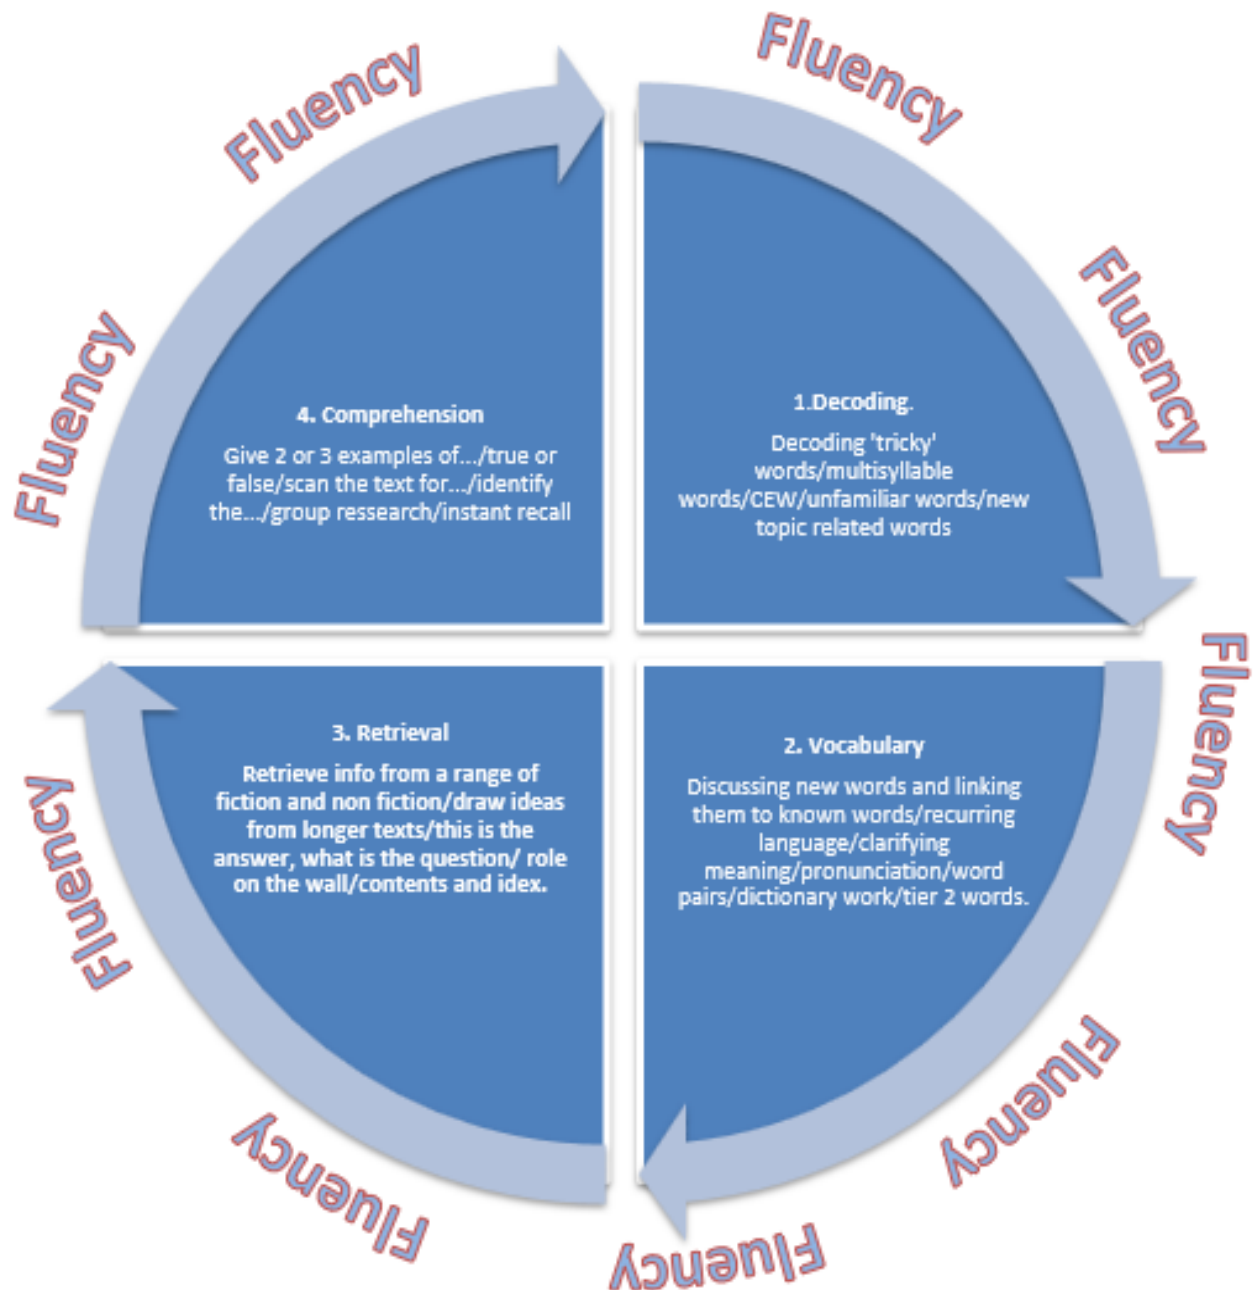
Fluency

Fluency

Fluency

Fluency

Fluency

Fluency

Fluency

Fluency

4. Comprehension

Give 2 or 3 examples of.../true or false/scan the text for.../identify the.../group ressearch/instant recall

1.Decoding.

Decoding 'tricky' words/multisyllable words/CEW/unfamiliar words/new topic related words

3. Retrieval

Retrieve info from a range of fiction and non fiction/draw ideas from longer texts/this is the answer, what is the question/ role on the wall/contents and idex.

2. Vocabulary

Discussing new words and linking them to known words/recurring language/clarifying meaning/pronunciation/word pairs/dictionary work/tier 2 words.